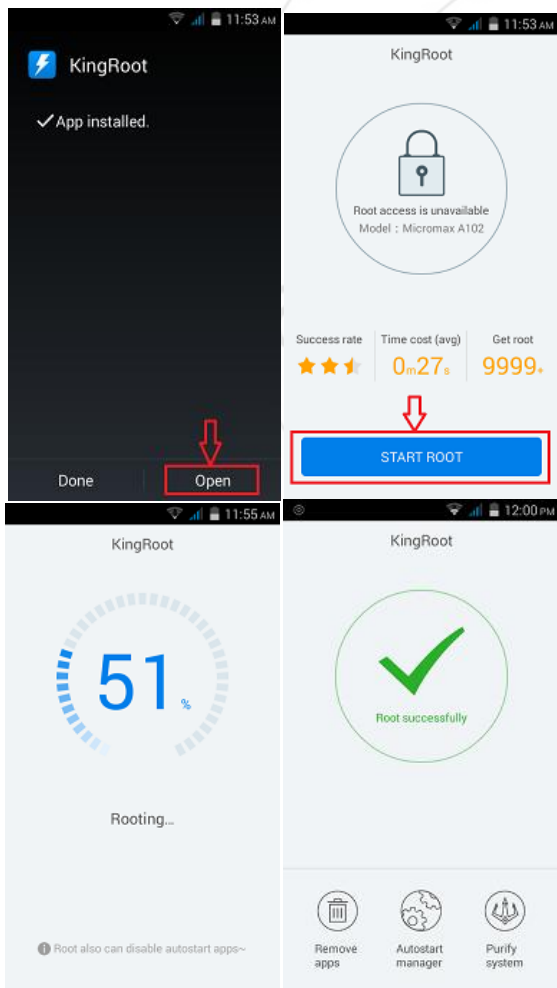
11:53 AM

KingRoot

✓App installed.

Done

Open

11:53 AM

KingRoot

Root access is unavailable
Model : Micromax A102

Success rate

Time cost (avg)
0m27s

Get root
9999+

START ROOT

11:55 AM

KingRoot

51%

Rooting...

Root also can disable autostart apps~

12:00 PM

KingRoot

Root successfully

Remove apps

Autostart manager

Purify system